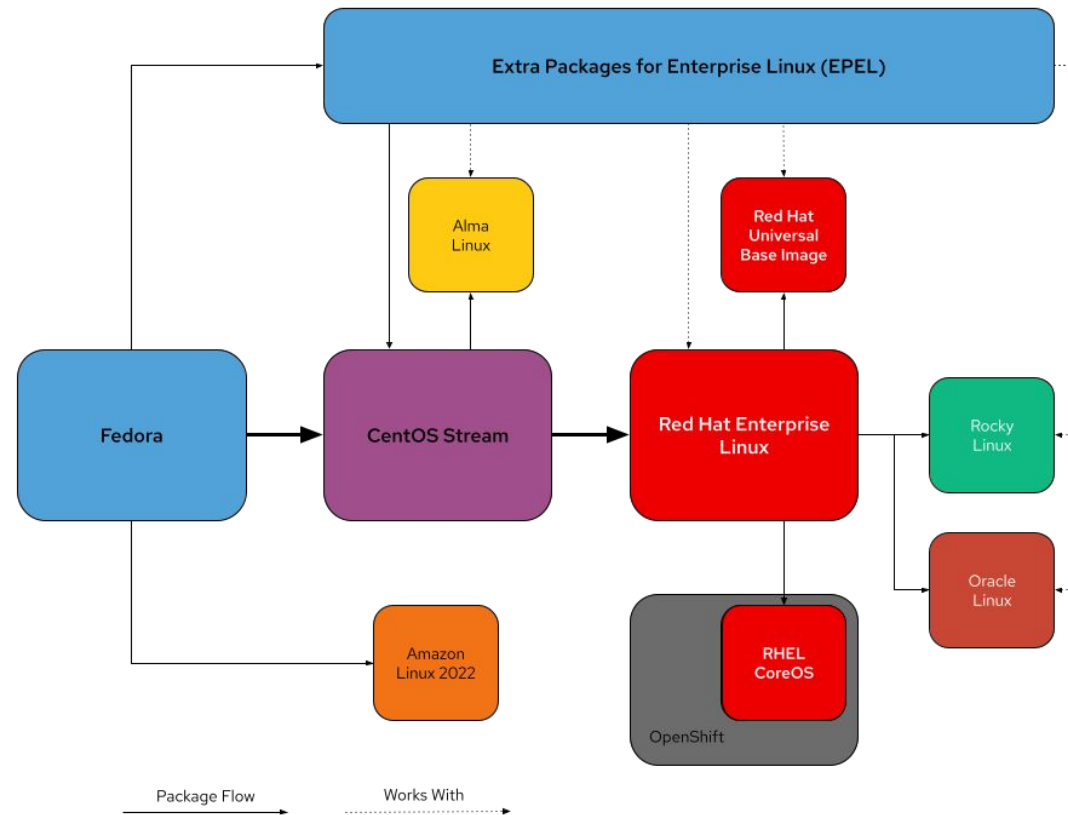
Extra Packages for Enterprise Linux (EPEL)

Alma Linux

Red Hat Universal Base Image

Fedora

CentOS Stream

Red Hat Enterprise Linux

Rocky Linux

Oracle Linux

Amazon Linux 2022

RHEL CoreOS

OpenShift

Package Flow

Works With